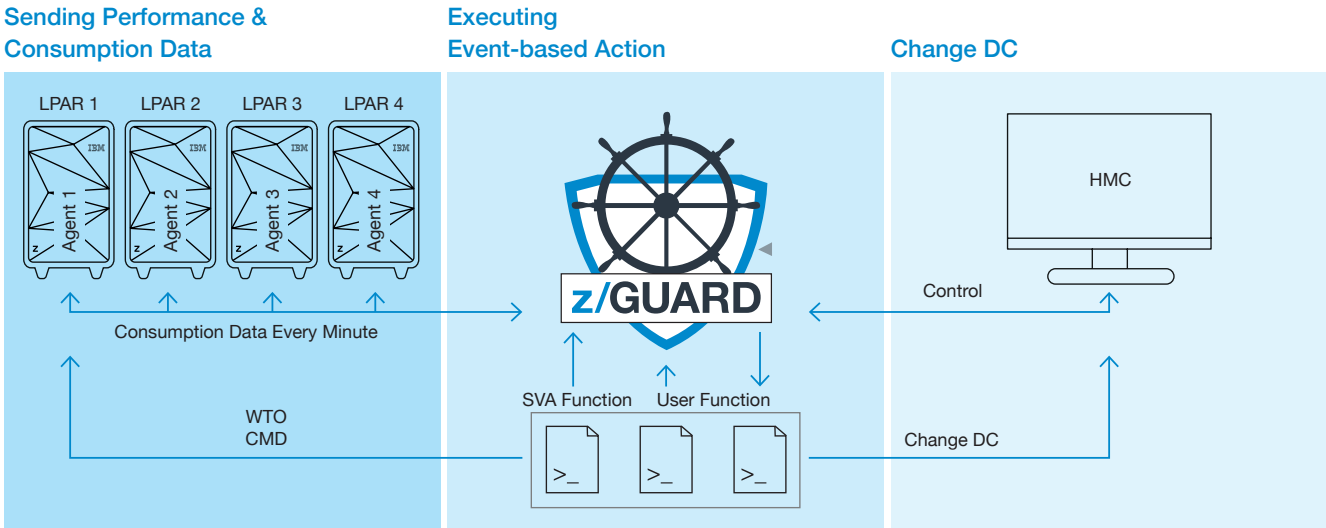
Sending Performance & Consumption Data

Executing Event-based Action

Change DC

LPAR 1
LPAR 2
LPAR 3
LPAR 4

IBM
IBM
IBM
IBM

Agent 1
Agent 2
Agent 3
Agent 4

z

z/GUARD

HMC

Control

Consumption Data Every Minute

SVA Function
User Function

WTO
CMD

Change DC

>_
>_
>_